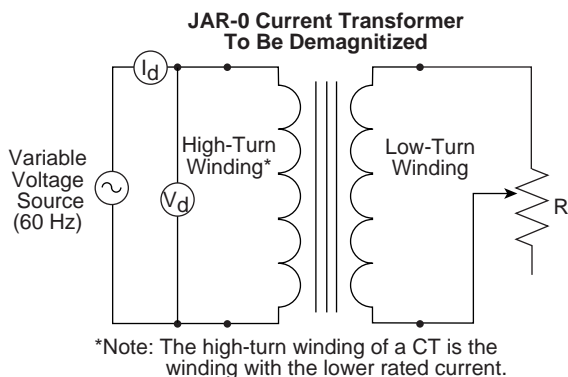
JAR-0 Current Transformer
To Be Demagnitized

$I_d$

Variable Voltage Source (60 Hz)

$V_d$

High-Turn Winding*

Low-Turn Winding

R

*Note: The high-turn winding of a CT is the winding with the lower rated current.